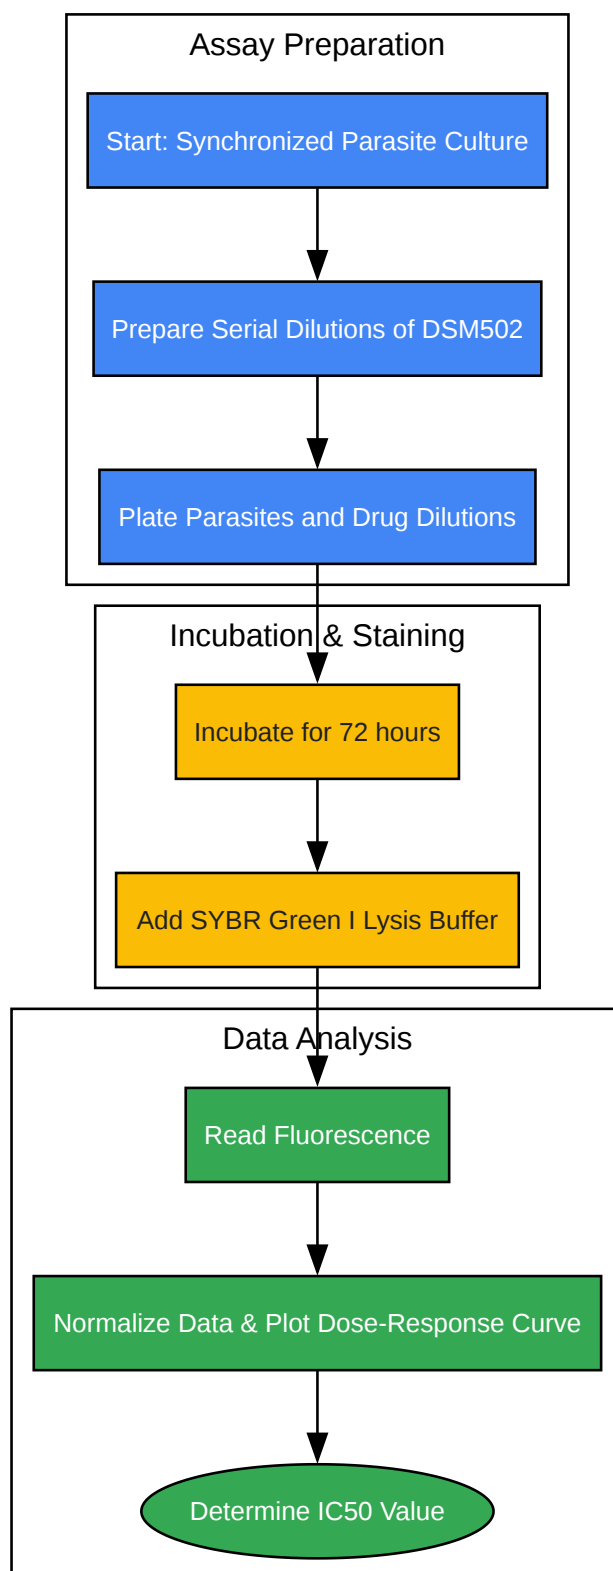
Assay Preparation

Start: Synchronized Parasite Culture

Prepare Serial Dilutions of DSM502

Plate Parasites and Drug Dilutions

Incubation & Staining

Incubate for 72 hours

Add SYBR Green I Lysis Buffer

Data Analysis

Read Fluorescence

Normalize Data & Plot Dose-Response Curve

Determine IC50 Value